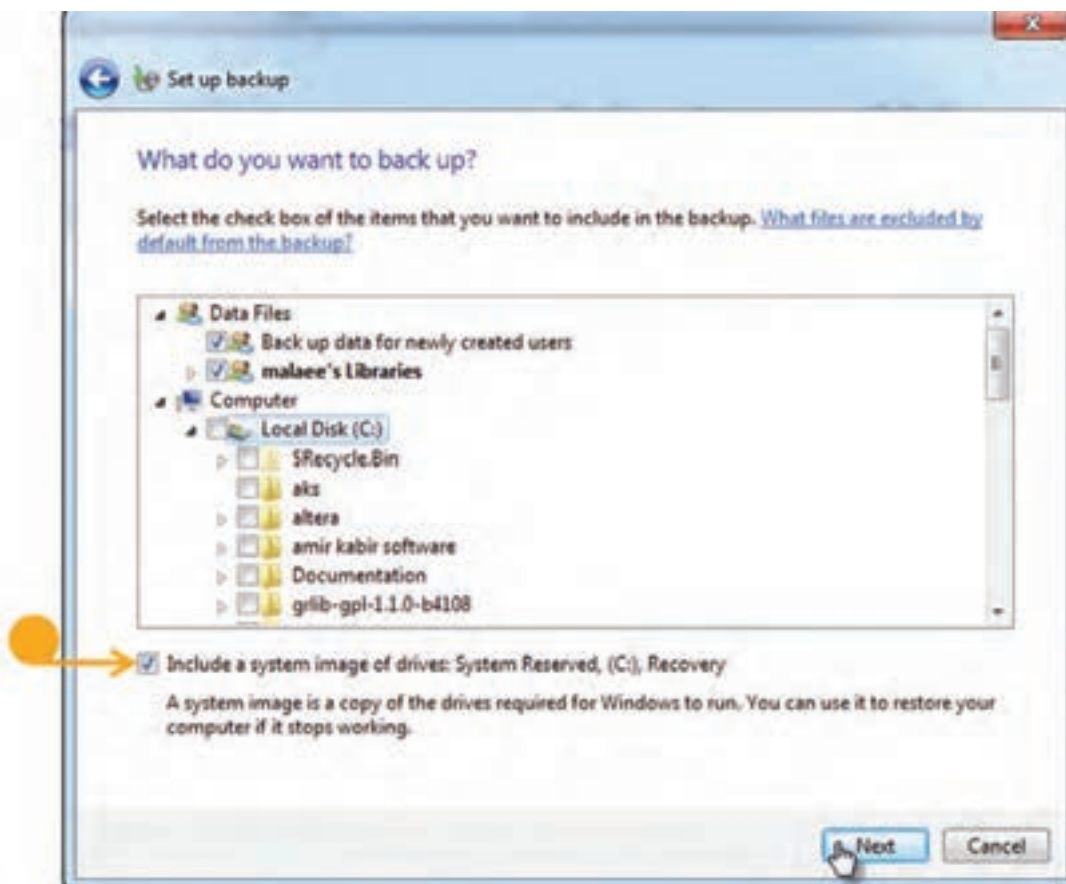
Set up backup

What do you want to back up?

Select the check box of the items that you want to include in the backup. What files are excluded by default from the backup?

Data Files
Back up data for newly created users
malaee's Libraries
Computer
Local Disk (C:)
$Recycle.Bin
aks
altera
amir kabir software
Documentation
grlib-gpl-1.1.0-b4108

Include a system image of drives: System Reserved, (C:), Recovery

A system image is a copy of the drives required for Windows to run. You can use it to restore your computer if it stops working.

Next Cancel